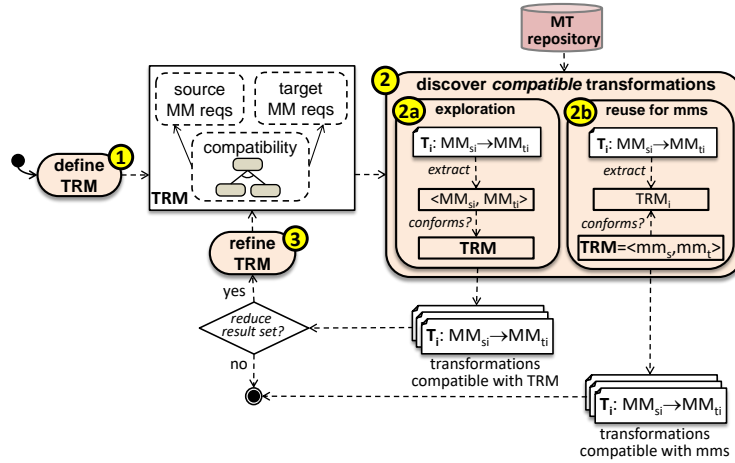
MT repository

define TRM 1

source MM reqs

target MM reqs

compatibility

TRM

refine TRM 3

yes

reduce result set?

no

2 discover *compatible* transformations

2a exploration

$T_i$: $MM_{si} \rightarrow MM_{ti}$

extract

<$MM_{si}$, $MM_{ti}$>

conforms?

TRM

2b reuse for mms

$T_i$: $MM_{si} \rightarrow MM_{ti}$

extract

$TRM_i$

conforms?

TRM=<$mm_s$,$mm_t$>

$T_i$: $MM_{si} \rightarrow MM_{ti}$

transformations compatible with TRM

$T_i$: $MM_{si} \rightarrow MM_{ti}$

transformations compatible with mms